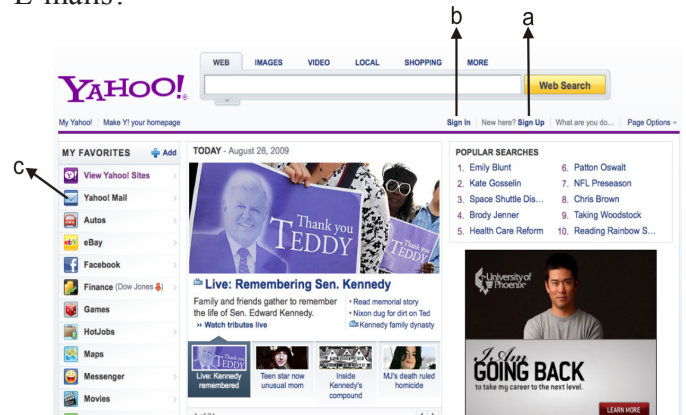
E-mails?

b a

c

WEB IMAGES VIDEO LOCAL SHOPPING MORE

YAHOO!

Web Search

My Yahoo! | Make Y! your homepage

Sign In | New here? Sign Up | What are you do... | Page Options

MY FAVORITES + Add

View Yahoo! Sites

Yahoo! Mail

Autos

eBay

Facebook

Finance (Dow Jones)

Games

HotJobs

Maps

Messenger

Movies

TODAY - August 28, 2009

Thank you TEDDY

Thank you TEDDY

Live: Remembering Sen. Kennedy

Family and friends gather to remember the life of Sen. Edward Kennedy.

» Watch tributes live

• Read memorial story

• Nixon dug for dirt on Ted

Kennedy family dynasty

Live: Kennedy remembered

Teen star now unusual mom

Inside Kennedy's compound

MJ's death ruled homicide

POPULAR SEARCHES

1. Emily Blunt

2. Kate Gosselin

3. Space Shuttle Dis...

4. Brody Jenner

5. Health Care Reform

6. Patton Oswalt

7. NFL Preseason

8. Chris Brown

9. Taking Woodstock

10. Reading Rainbow S...

University of Phoenix

I Am GOING BACK

to take my career to the next level.

LEARN MORE